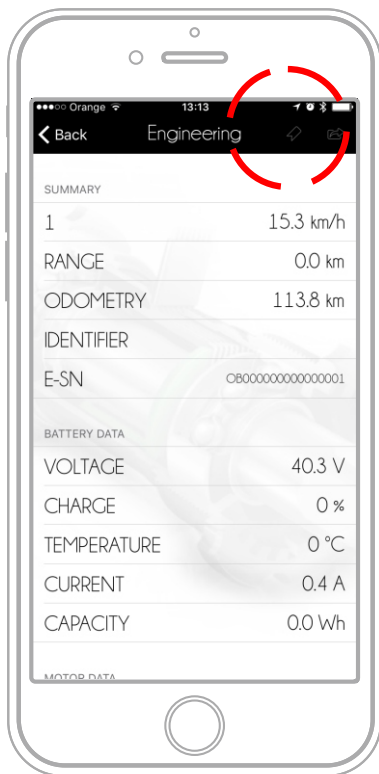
●●●○○ Orange 13:13

Back Engineering

SUMMARY

1 15.3 km/h

RANGE 0.0 km

ODOMETRY 113.8 km

IDENTIFIER

E-SN OB000000000000001

BATTERY DATA

VOLTAGE 40.3 V

CHARGE 0 %

TEMPERATURE 0 °C

CURRENT 0.4 A

CAPACITY 0.0 Wh

MOTOR DATA